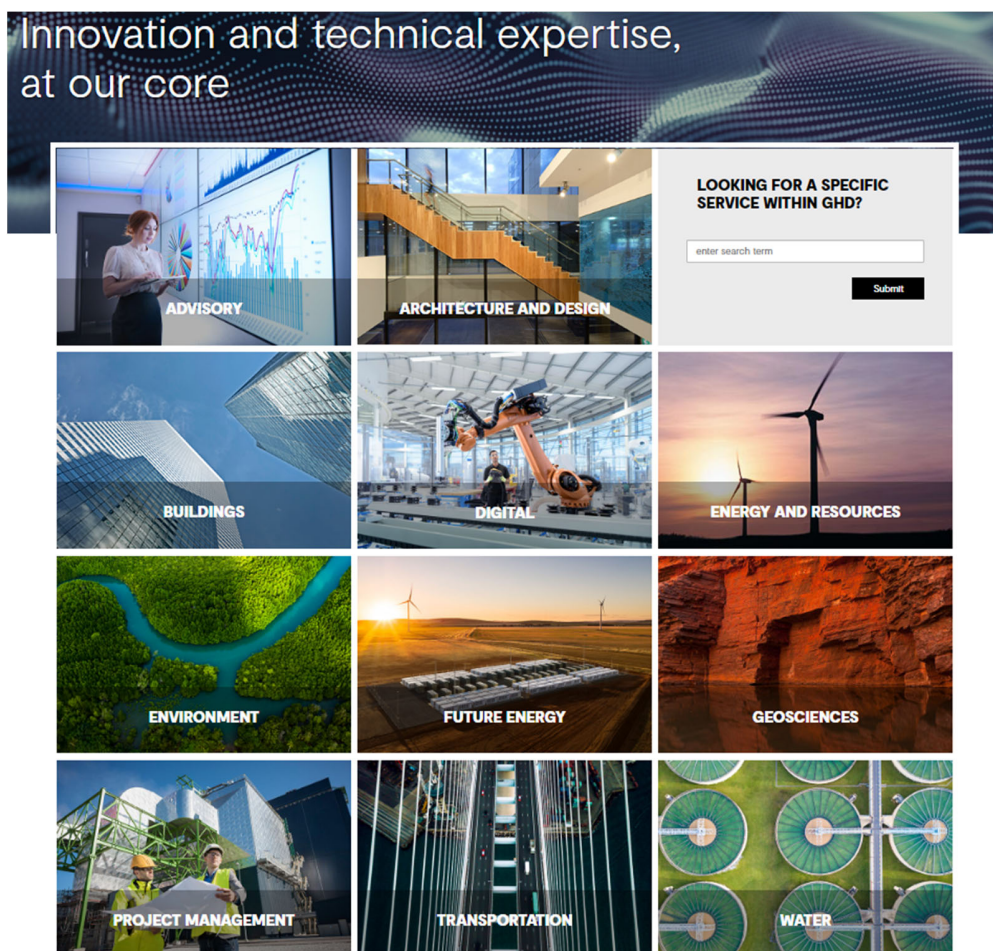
Innovation and technical expertise, at our core

ADVISORY

ARCHITECTURE AND DESIGN

LOOKING FOR A SPECIFIC SERVICE WITHIN GHD?

enter search term

Submit

BUILDINGS

DIGITAL

ENERGY AND RESOURCES

ENVIRONMENT

FUTURE ENERGY

GEOSCIENCES

PROJECT MANAGEMENT

TRANSPORTATION

WATER